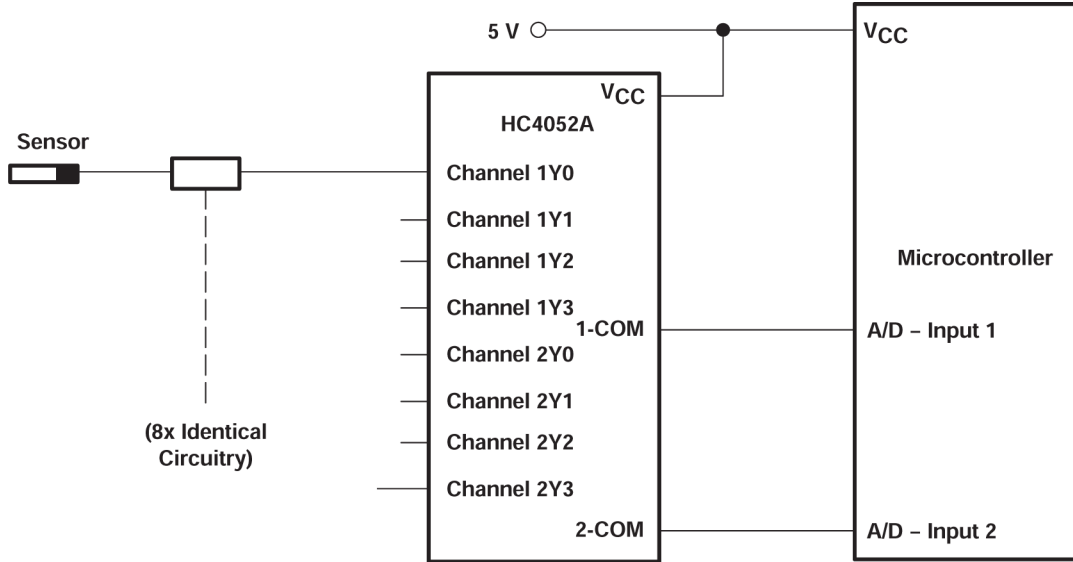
5 V

$V_{CC}$

$V_{CC}$

HC4052A

Sensor

Channel 1Y0

Channel 1Y1

Channel 1Y2

Channel 1Y3

1-COM

Channel 2Y0

Channel 2Y1

Channel 2Y2

Channel 2Y3

2-COM

(8x Identical Circuitry)

Microcontroller

A/D – Input 1

A/D – Input 2